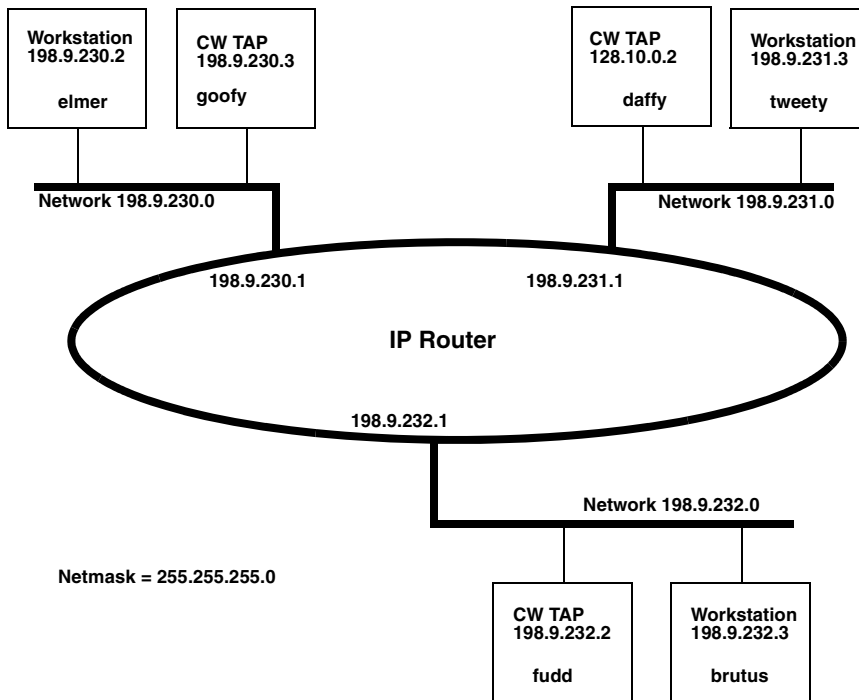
Workstation
198.9.230.2

elmer

CW TAP
198.9.230.3

goofy

CW TAP
128.10.0.2

daffy

Workstation
198.9.231.3

tweety

Network 198.9.230.0

Network 198.9.231.0

198.9.230.1

198.9.231.1

IP Router

198.9.232.1

Network 198.9.232.0

Netmask = 255.255.255.0

CW TAP
198.9.232.2

fudd

Workstation
198.9.232.3

brutus